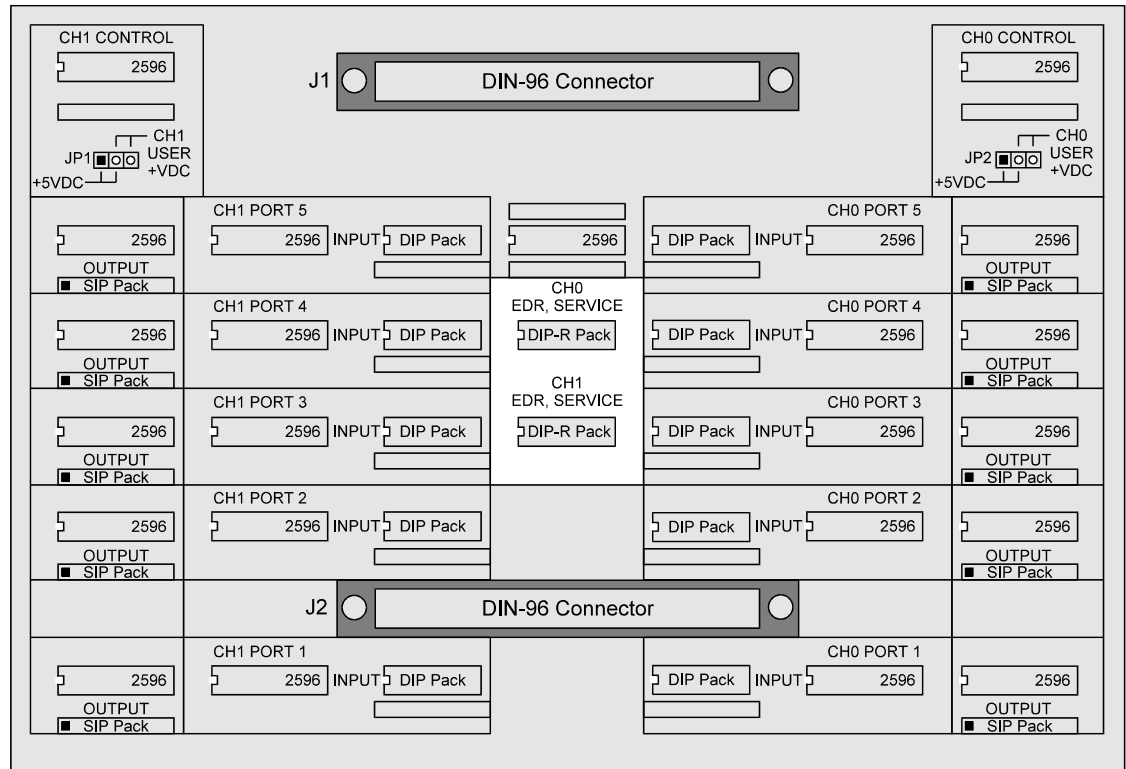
CH1 CONTROL

2596

JP1

CH1 USER +VDC

+5VDC

J1

DIN-96 Connector

CH0 CONTROL

2596

JP2

CH0 USER +VDC

+5VDC

2596

OUTPUT
SIP Pack

CH1 PORT 5

2596 INPUT DIP Pack

2596

DIP Pack INPUT 2596

CH0 PORT 5

2596

OUTPUT
SIP Pack

2596

OUTPUT
SIP Pack

CH1 PORT 4

2596 INPUT DIP Pack

CH0
EDR, SERVICE

DIP-R Pack

CH0 PORT 4

DIP Pack INPUT 2596

2596

OUTPUT
SIP Pack

2596

OUTPUT
SIP Pack

CH1 PORT 3

2596 INPUT DIP Pack

CH1
EDR, SERVICE

DIP-R Pack

CH0 PORT 3

DIP Pack INPUT 2596

2596

OUTPUT
SIP Pack

2596

OUTPUT
SIP Pack

CH1 PORT 2

2596 INPUT DIP Pack

CH0 PORT 2

DIP Pack INPUT 2596

2596

OUTPUT
SIP Pack

J2

DIN-96 Connector

2596

OUTPUT
SIP Pack

CH1 PORT 1

2596 INPUT DIP Pack

CH0 PORT 1

DIP Pack INPUT 2596

2596

OUTPUT
SIP Pack